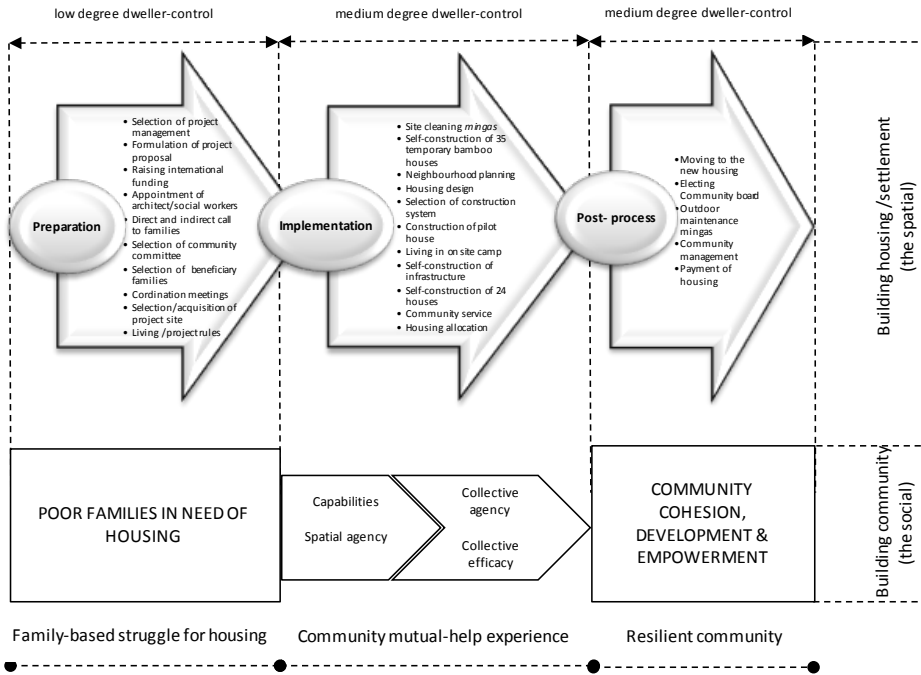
low degree dweller-control

medium degree dweller-control

medium degree dweller-control

Preparation

- Selection of project management
- Formulation of project proposal
- Raising international funding
- Appointment of architect/social workers
- Direct and indirect call to families
- Selection of community committee
- Selection of beneficiary families
- Cordination meetings
- Selection/acquisition of project site
- Living /projectrules

Implementation

- Site cleaning *mingas*
- Self-construction of 35 temporary bamboo houses
- Neighbourhood planning
- Housing design
- Selection of construction system
- Construction of pilot house
- Living in on site camp
- Self-construction of infrastructure
- Self-construction of 24 houses
- Community service
- Housing allocation

Post- process

- Moving to the new housing
- Electing Community board
- Outdoor maintenance mingas
- Community management
- Payment of housing

Building housing /settlement (the spatial)

POOR FAMILIES IN NEED OF HOUSING

Capabilities

Spatial agency

Collective agency

Collective efficacy

COMMUNITY COHESION, DEVELOPMENT & EMPOWERMENT

Building community (the social)

Family-based struggle for housing

Community mutual-help experience

Resilient community